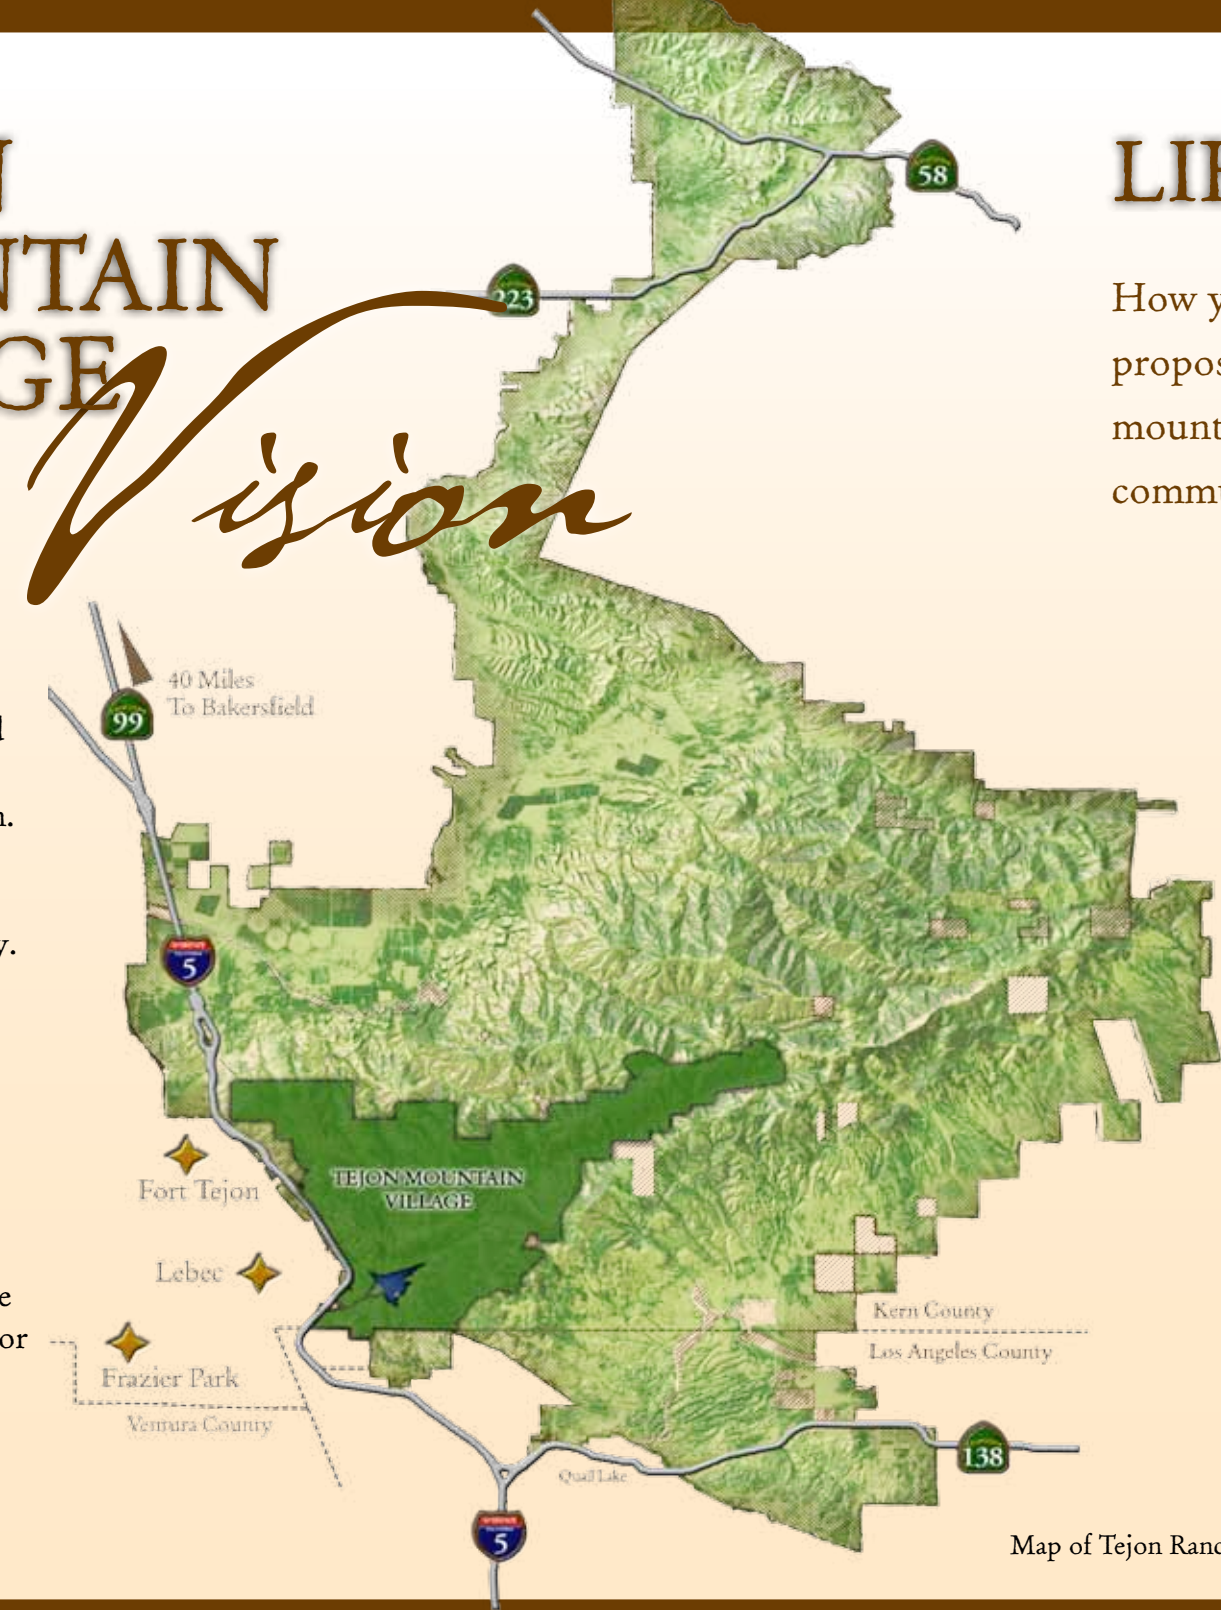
N
NTAIN
GE
Vision

LIF

How y
propos
mount
commu

40 Miles
To Bakersfield

d

n.

y.

e
or

58
223
99
5
Fort Tejon
TEJON MOUNTAIN VILLAGE
Lebec
Frazier Park
Ventura County
Kern County
Los Angeles County
Quail Lake
138
5

Map of Tejon Ranc